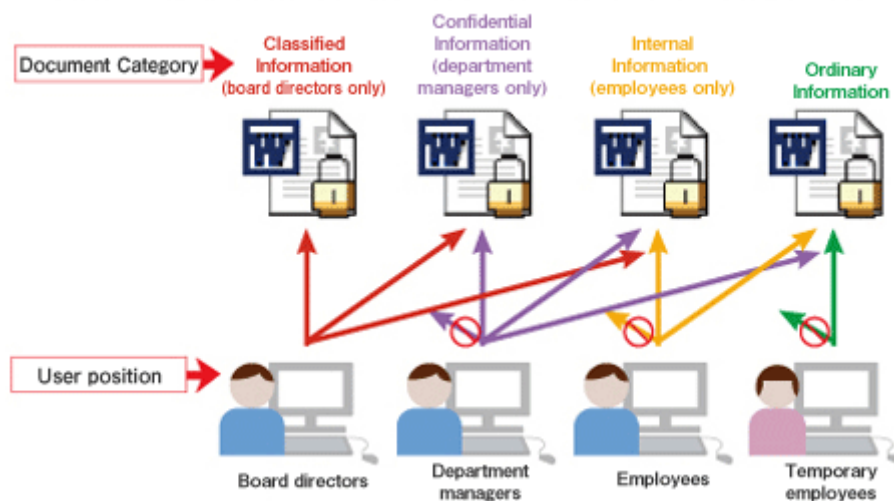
Document Category

Classified Information (board directors only)

Confidential Information (department managers only)

Internal Information (employees only)

Ordinary Information

User position

Board directors

Department managers

Employees

Temporary employees